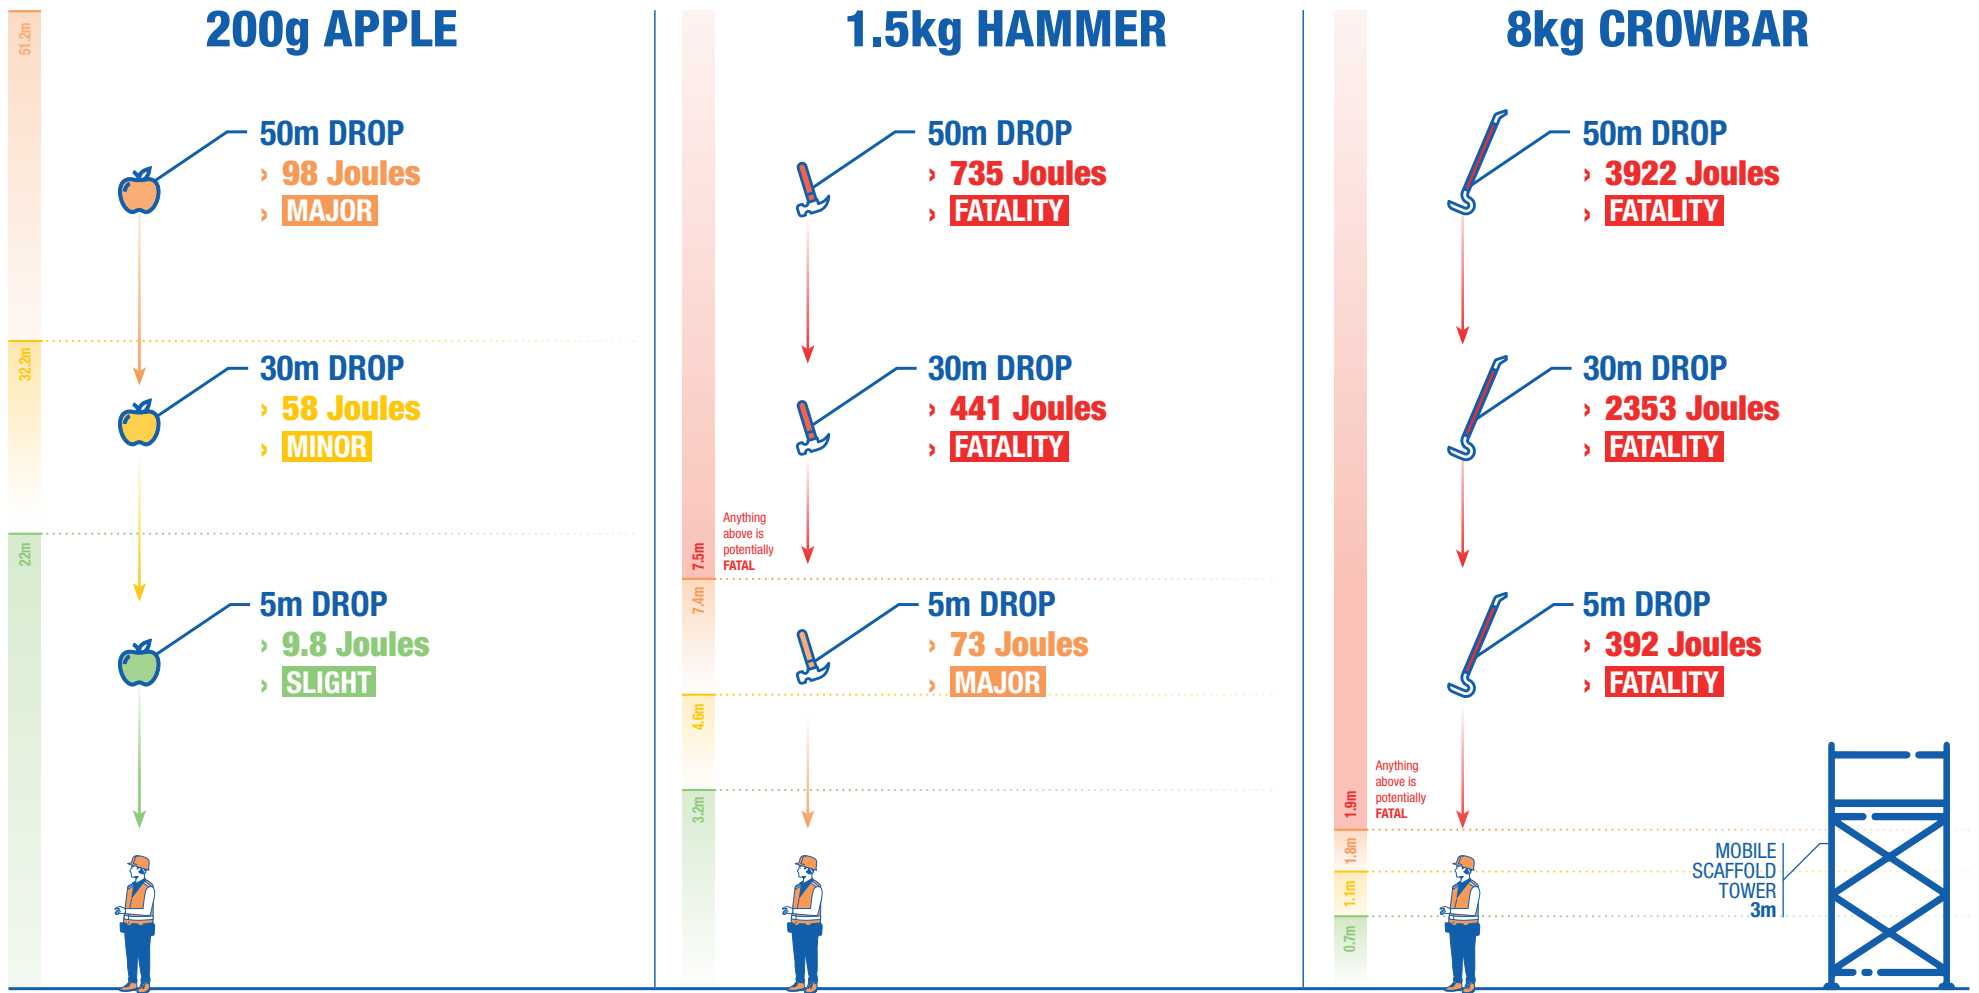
200g APPLE

51.2m

50m DROP
› 98 Joules
› MAJOR

32.2m

30m DROP
› 58 Joules
› MINOR

22m

5m DROP
› 9.8 Joules
› SLIGHT

1.5kg HAMMER

50m DROP
› 735 Joules
› FATALITY

30m DROP
› 441 Joules
› FATALITY

Anything above is potentially FATAL

7.5m

7.4m

5m DROP
› 73 Joules
› MAJOR

4.6m

3.2m

8kg CROWBAR

50m DROP
› 3922 Joules
› FATALITY

30m DROP
› 2353 Joules
› FATALITY

5m DROP
› 392 Joules
› FATALITY

Anything above is potentially FATAL

1.9m

1.8m

1.1m

0.7m

MOBILE SCAFFOLD TOWER 3m